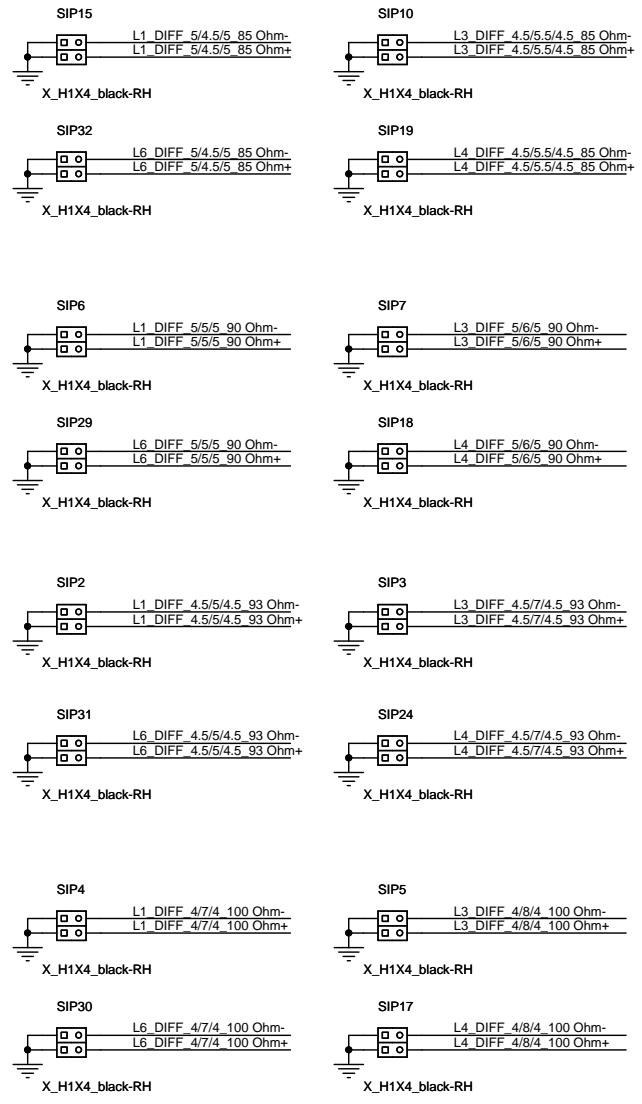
SIP15
L1_DIFF_5/4.5/5_85 Ohm-
L1_DIFF_5/4.5/5_85 Ohm+
X_H1X4_black-RH

SIP10
L3_DIFF_4.5/5.5/4.5_85 Ohm-
L3_DIFF_4.5/5.5/4.5_85 Ohm+
X_H1X4_black-RH

SIP32
L6_DIFF_5/4.5/5_85 Ohm-
L6_DIFF_5/4.5/5_85 Ohm+
X_H1X4_black-RH

SIP19
L4_DIFF_4.5/5.5/4.5_85 Ohm-
L4_DIFF_4.5/5.5/4.5_85 Ohm+
X_H1X4_black-RH

SIP6
L1_DIFF_5/5/5_90 Ohm-
L1_DIFF_5/5/5_90 Ohm+
X_H1X4_black-RH

SIP7
L3_DIFF_5/6/5_90 Ohm-
L3_DIFF_5/6/5_90 Ohm+
X_H1X4_black-RH

SIP29
L6_DIFF_5/5/5_90 Ohm-
L6_DIFF_5/5/5_90 Ohm+
X_H1X4_black-RH

SIP18
L4_DIFF_5/6/5_90 Ohm-
L4_DIFF_5/6/5_90 Ohm+
X_H1X4_black-RH

SIP2
L1_DIFF_4.5/5/4.5_93 Ohm-
L1_DIFF_4.5/5/4.5_93 Ohm+
X_H1X4_black-RH

SIP3
L3_DIFF_4.5/7/4.5_93 Ohm-
L3_DIFF_4.5/7/4.5_93 Ohm+
X_H1X4_black-RH

SIP31
L6_DIFF_4.5/5/4.5_93 Ohm-
L6_DIFF_4.5/5/4.5_93 Ohm+
X_H1X4_black-RH

SIP24
L4_DIFF_4.5/7/4.5_93 Ohm-
L4_DIFF_4.5/7/4.5_93 Ohm+
X_H1X4_black-RH

SIP4
L1_DIFF_4/7/4_100 Ohm-
L1_DIFF_4/7/4_100 Ohm+
X_H1X4_black-RH

SIP5
L3_DIFF_4/8/4_100 Ohm-
L3_DIFF_4/8/4_100 Ohm+
X_H1X4_black-RH

SIP30
L6_DIFF_4/7/4_100 Ohm-
L6_DIFF_4/7/4_100 Ohm+
X_H1X4_black-RH

SIP17
L4_DIFF_4/8/4_100 Ohm-
L4_DIFF_4/8/4_100 Ohm+
X_H1X4_black-RH